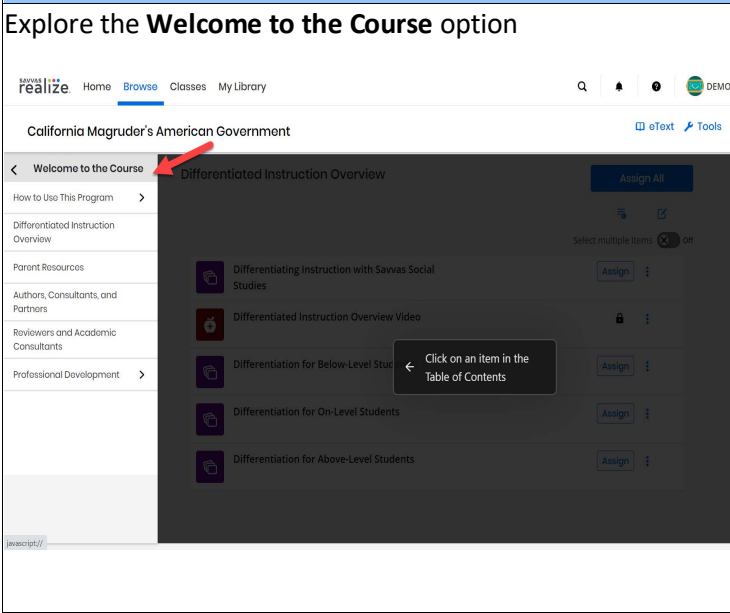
Explore the **Welcome to the Course** option

SAVVAS realize. Home Browse Classes My Library

DEMO

California Magruder's American Government

eText Tools

Welcome to the Course

How to Use This Program

Differentiated Instruction Overview

Parent Resources

Authors, Consultants, and Partners

Reviewers and Academic Consultants

Professional Development

Differentiated Instruction Overview

Assign All

Select multiple items Off

Differentiating Instruction with Savvas Social Studies

Assign

Differentiated Instruction Overview Video

Differentiation for Below-Level Stud

Assign

Click on an item in the Table of Contents

Differentiation for On-Level Students

Assign

Differentiation for Above-Level Students

Assign

javascript://